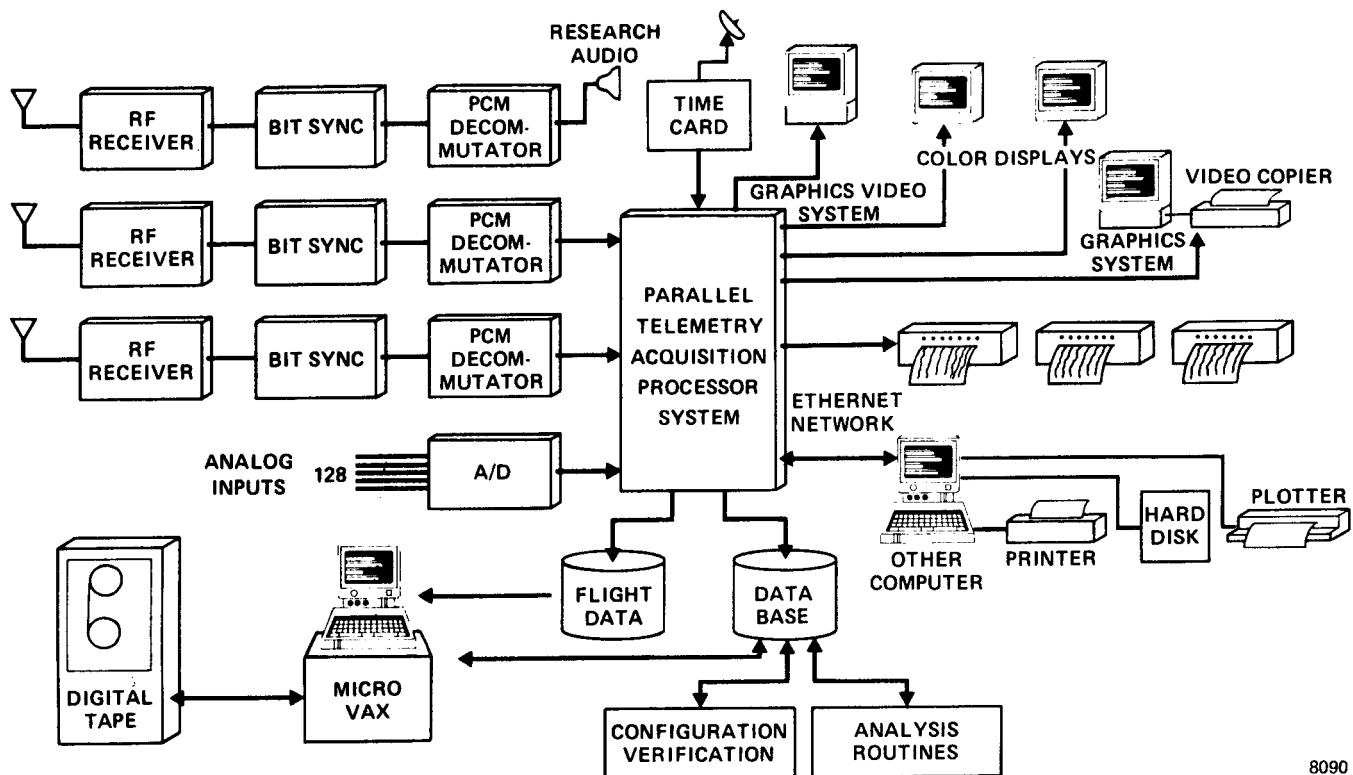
RESEARCH AUDIO

RF RECEIVER

BIT SYNC

PCM DECOMMUTATOR

TIME CARD

RF RECEIVER

BIT SYNC

PCM DECOMMUTATOR

RF RECEIVER

BIT SYNC

PCM DECOMMUTATOR

COLOR DISPLAYS

GRAPHICS VIDEO SYSTEM

VIDEO COPIER

GRAPHICS SYSTEM

PARALLEL TELEMETRY ACQUISITION PROCESSOR SYSTEM

ETHERNET NETWORK

ANALOG INPUTS

128

A/D

PLOTTER

HARD DISK

OTHER COMPUTER

PRINTER

FLIGHT DATA

DATA BASE

DIGITAL TAPE

MICRO VAX

CONFIGURATION VERIFICATION

ANALYSIS ROUTINES

8090